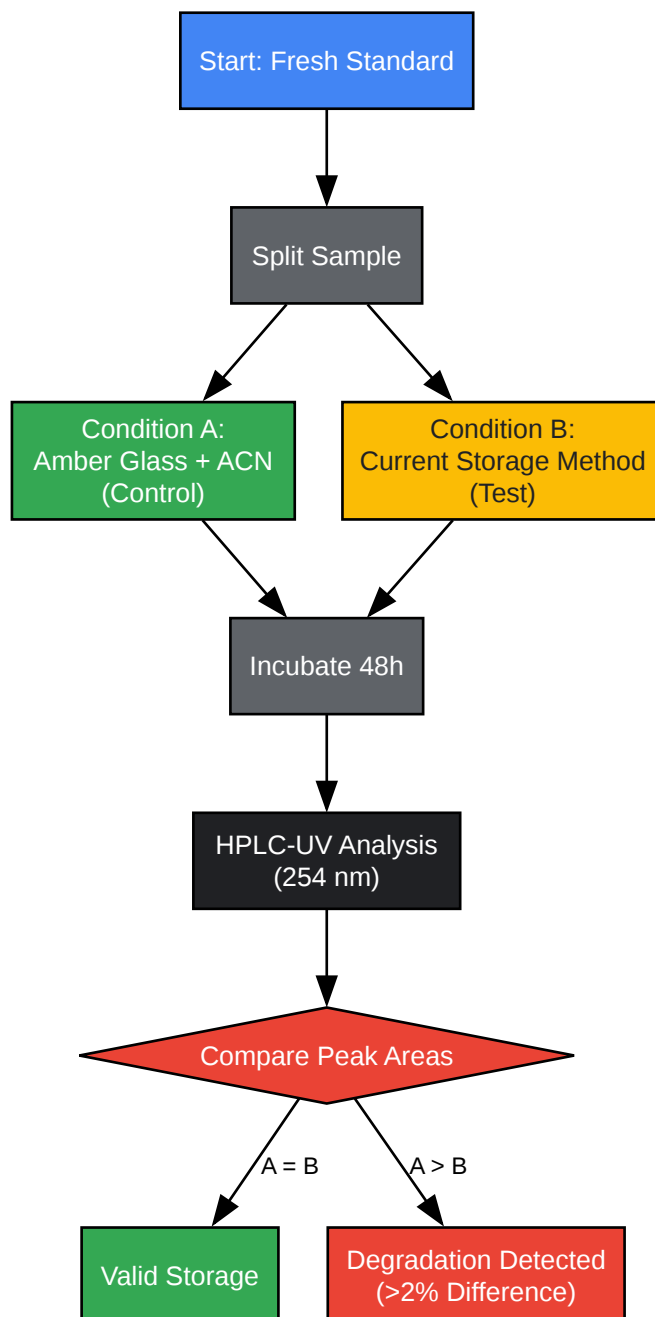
Start: Fresh Standard

Split Sample

Condition A:
Amber Glass + ACN
(Control)

Condition B:
Current Storage Method
(Test)

Incubate 48h

HPLC-UV Analysis
(254 nm)

Compare Peak Areas

A = B

A > B

Valid Storage

Degradation Detected
(>2% Difference)